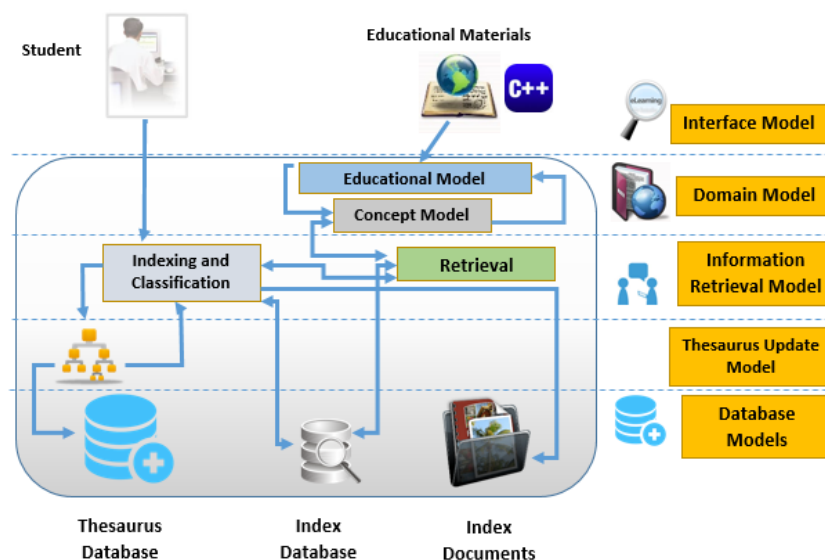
Student

Educational Materials

C++

eLearning

Interface Model

Educational Model

Concept Model

Domain Model

Indexing and Classification

Retrieval

Information Retrieval Model

Thesaurus Update Model

Database Models

Thesaurus Database

Index Database

Index Documents